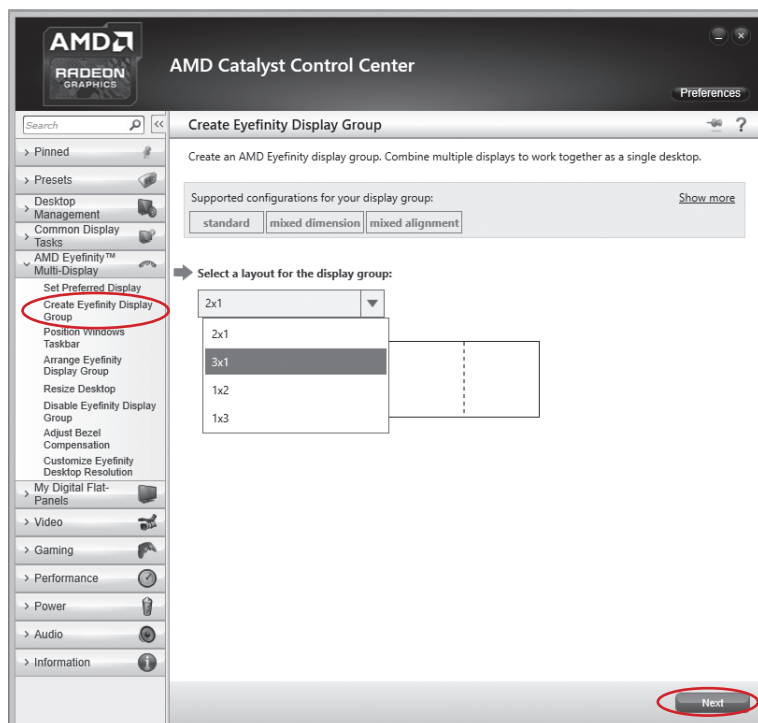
AMD
RADEON
GRAPHICS

AMD Catalyst Control Center

Preferences

Search

« 

› Pinned

› Presets

› Desktop Management

› Common Display Tasks

˅ AMD Eyefinity™ Multi-Display

Set Preferred Display

Create Eyefinity Display Group

Position Windows Taskbar

Arrange Eyefinity Display Group

Resize Desktop

Disable Eyefinity Display Group

Adjust Bezel Compensation

Customize Eyefinity Desktop Resolution

› My Digital Flat-Panels

› Video

› Gaming

› Performance

› Power

› Audio

› Information

Create Eyefinity Display Group

?

Create an AMD Eyefinity display group. Combine multiple displays to work together as a single desktop.

Supported configurations for your display group:

Show more

standard | mixed dimension | mixed alignment

Select a layout for the display group:

2x1

2x1

3x1

1x2

1x3

Next